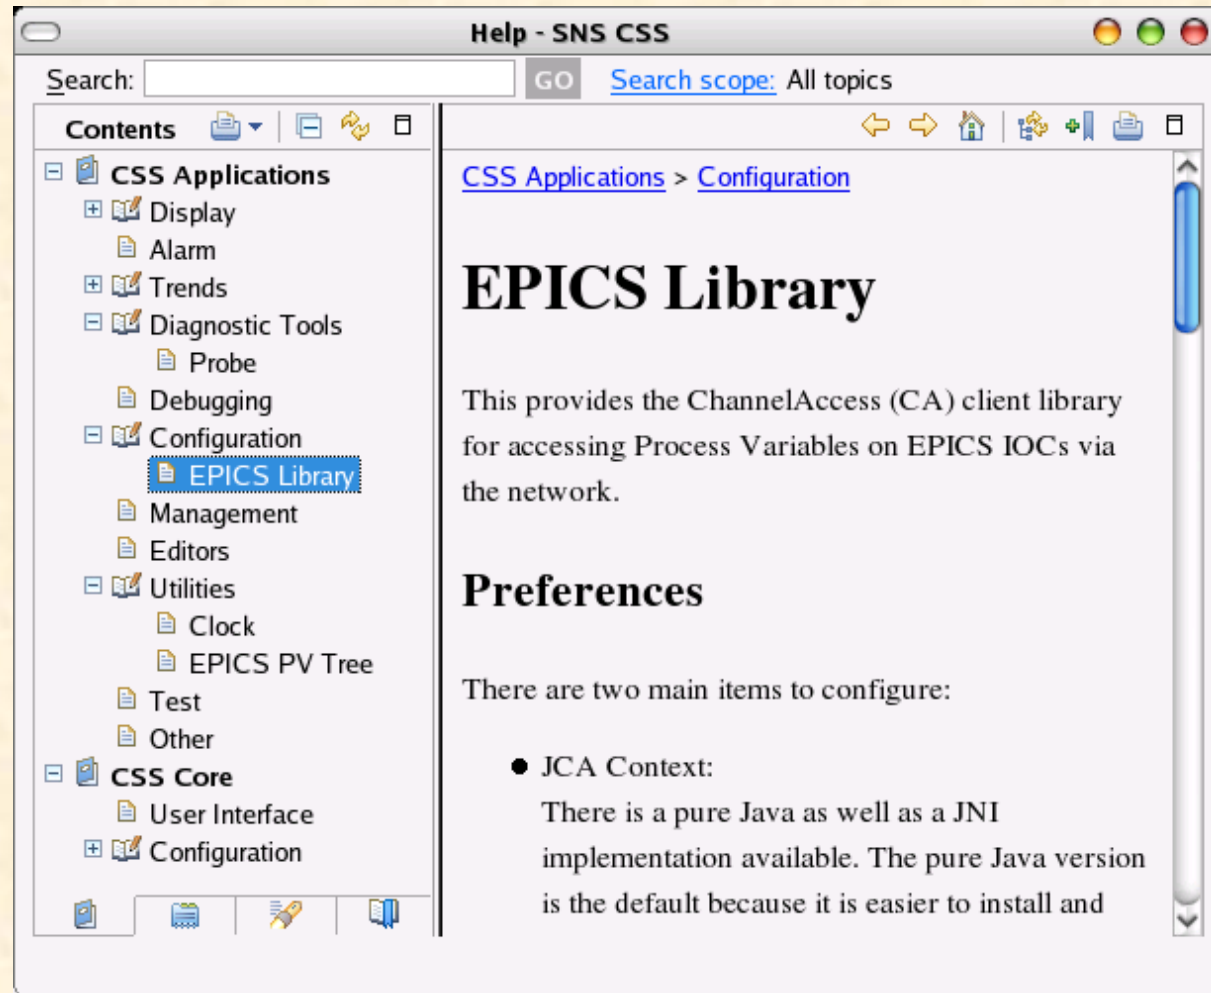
Help - SNS CSS

Search: GO Search scope: All topics

Contents

CSS Applications
Display
Alarm
Trends
Diagnostic Tools
Probe
Debugging
Configuration
EPICS Library
Management
Editors
Utilities
Clock
EPICS PV Tree
Test
Other
CSS Core
User Interface
Configuration

CSS Applications > Configuration

EPICS Library

This provides the ChannelAccess (CA) client library for accessing Process Variables on EPICS IOCs via the network.

Preferences

There are two main items to configure:

- JCA Context:
There is a pure Java as well as a JNI implementation available. The pure Java version is the default because it is easier to install and